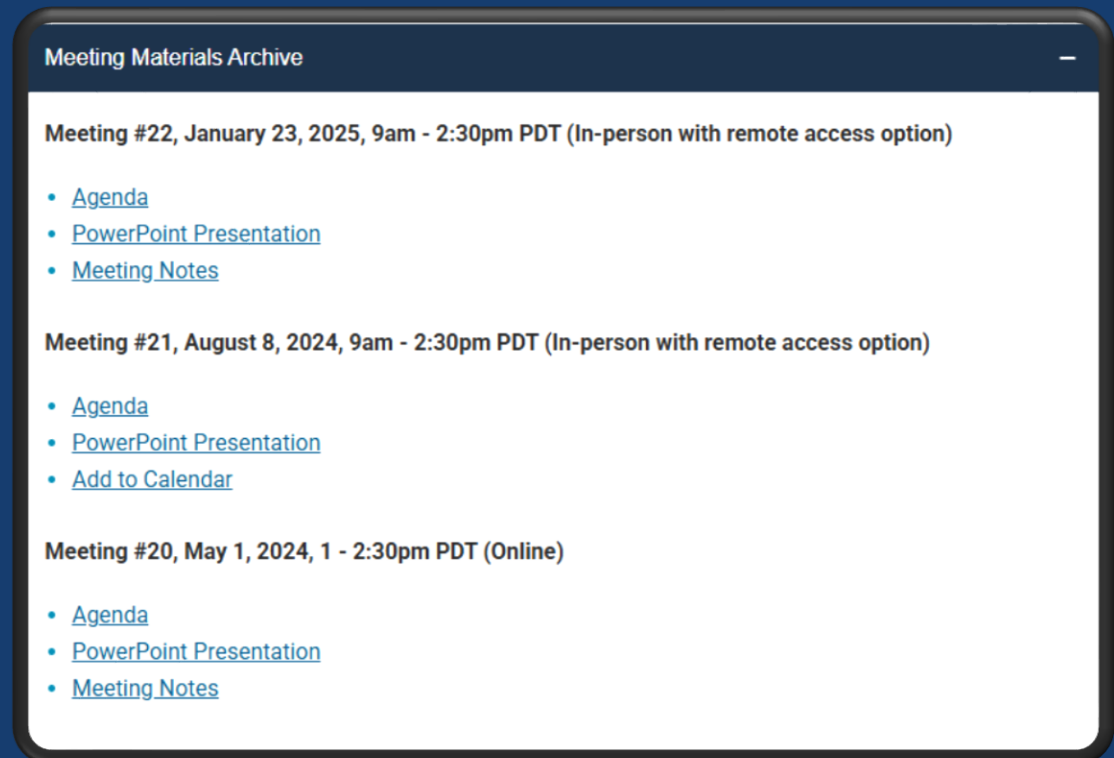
Meeting Materials Archive −

Meeting #22, January 23, 2025, 9am - 2:30pm PDT (In-person with remote access option)

- Agenda
- PowerPoint Presentation
- Meeting Notes

Meeting #21, August 8, 2024, 9am - 2:30pm PDT (In-person with remote access option)

- Agenda
- PowerPoint Presentation
- Add to Calendar

Meeting #20, May 1, 2024, 1 - 2:30pm PDT (Online)

- Agenda
- PowerPoint Presentation
- Meeting Notes